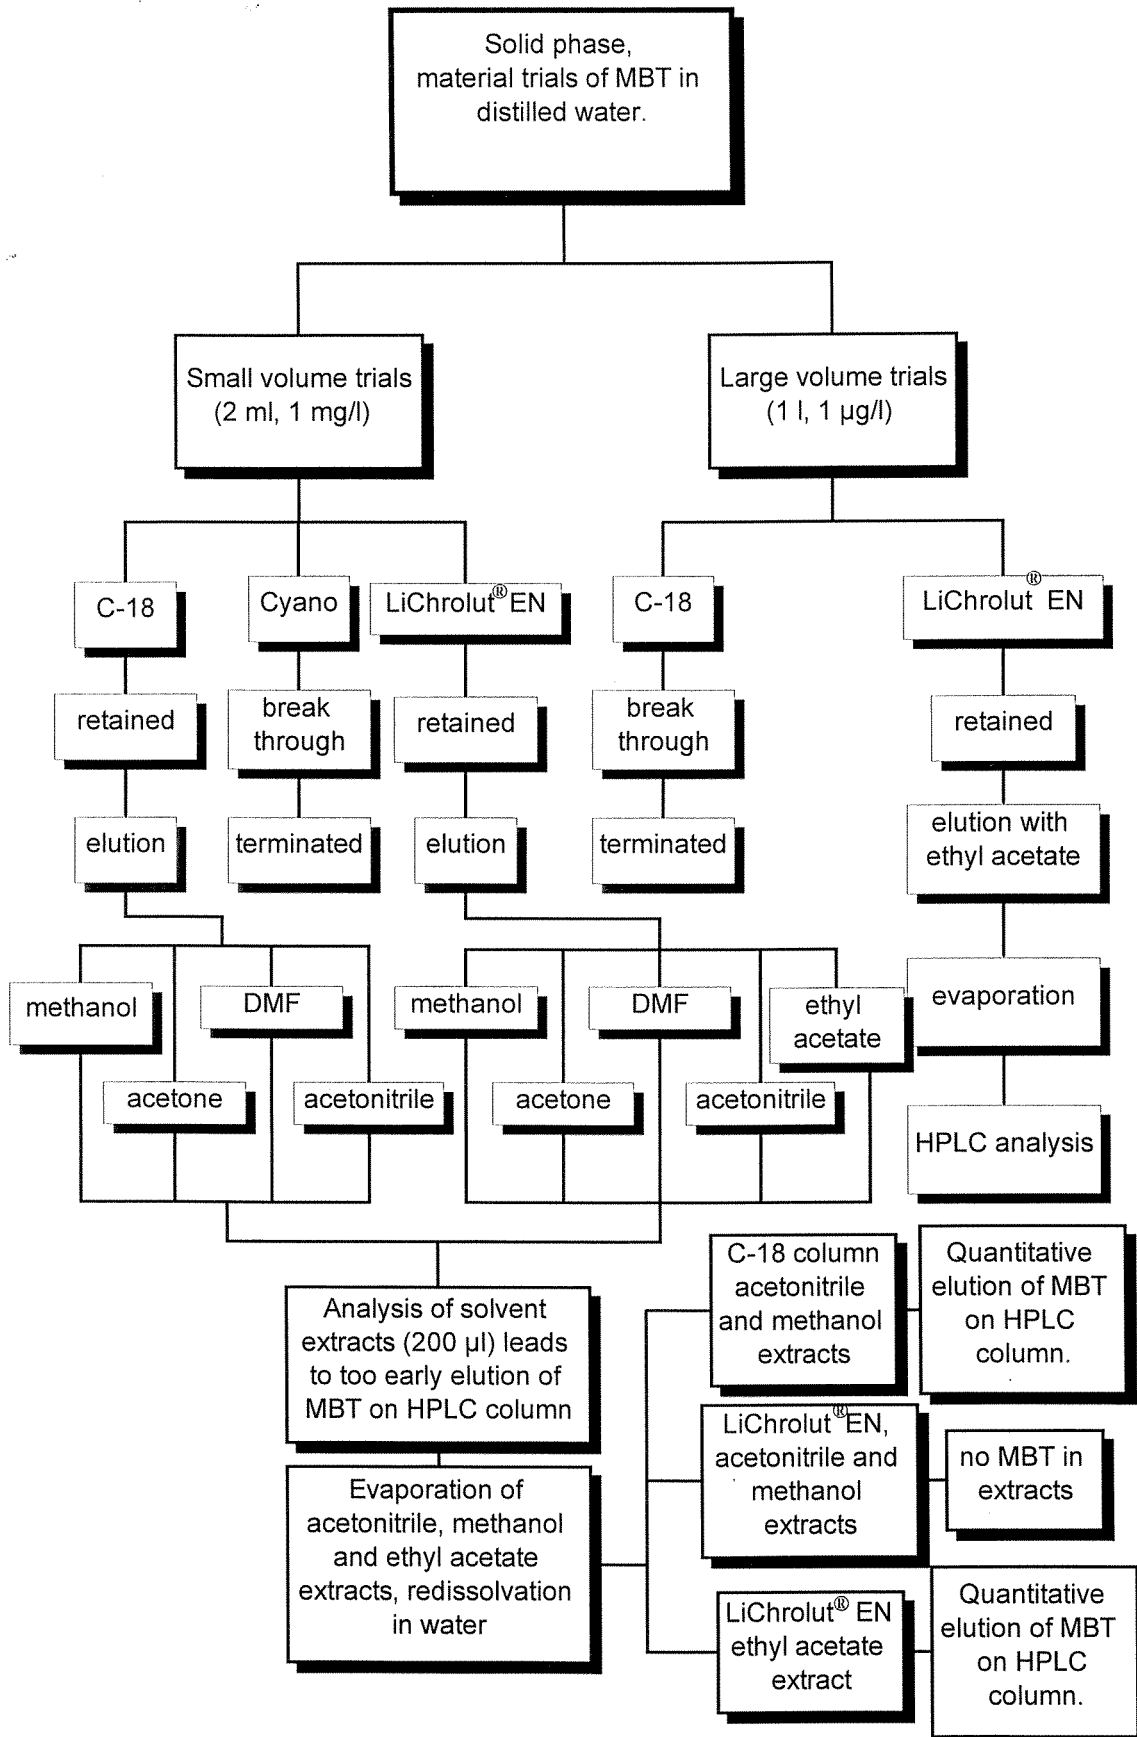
Solid phase, material trials of MBT in distilled water.

Small volume trials (2 ml, 1 mg/l)

Large volume trials (1 l, 1 µg/l)

C-18

Cyano

LiChrolut® EN

C-18

LiChrolut® EN

retained

break through

retained

break through

retained

elution

terminated

elution

terminated

elution with ethyl acetate

methanol

DMF

methanol

DMF

ethyl acetate

evaporation

acetone

acetonitrile

acetone

acetonitrile

HPLC analysis

Analysis of solvent extracts (200 µl) leads to too early elution of MBT on HPLC column

C-18 column acetonitrile and methanol extracts

Quantitative elution of MBT on HPLC column.

LiChrolut® EN, acetonitrile and methanol extracts

no MBT in extracts

Evaporation of acetonitrile, methanol and ethyl acetate extracts, redissolvation in water

LiChrolut® EN ethyl acetate extract

Quantitative elution of MBT on HPLC column.